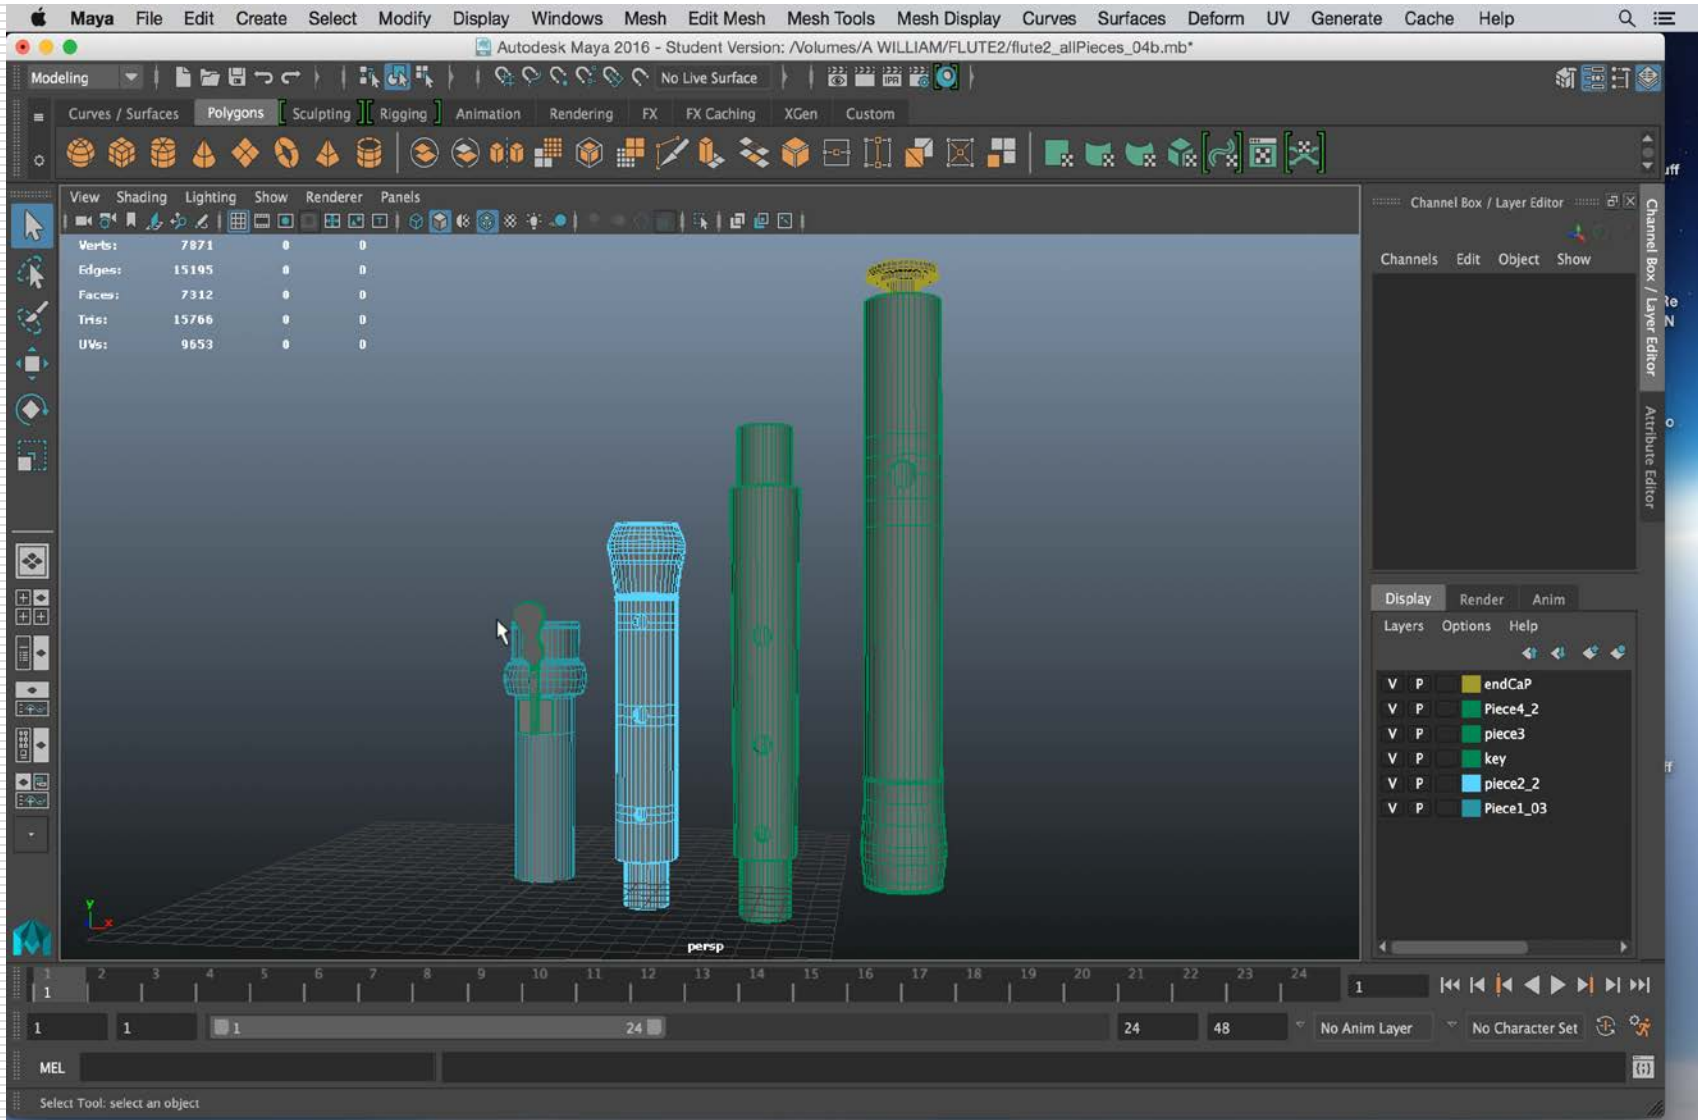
Maya File Edit Create Select Modify Display Windows Mesh Edit Mesh Mesh Tools Mesh Display Curves Surfaces Deform UV Generate Cache Help

Autodesk Maya 2016 - Student Version: /Volumes/A WILLIAM/FLUTE2/flute2_allPieces_04b.mb*

Modeling

No Live Surface

Curves / Surfaces Polygons Sculpting Rigging Animation Rendering FX FX Caching XGen Custom

View Shading Lighting Show Renderer Panels

| Verts: | 7871 | 0 | 0 |
|---|---|---|---|
| Edges: | 15195 | 0 | 0 |
| Faces: | 7312 | 0 | 0 |
| Tris: | 15766 | 0 | 0 |
| UVs: | 9653 | 0 | 0 |

persp

Channel Box / Layer Editor

Channels Edit Object Show

Display Render Anim

Layers Options Help

V P endCaP
V P Piece4_2
V P piece3
V P key
V P piece2_2
V P Piece1_03

Channel Box / Layer Editor

Attribute Editor

1 2 3 4 5 6 7 8 9 10 11 12 13 14 15 16 17 18 19 20 21 22 23 24

1

1 1 1 24 24 48 No Anim Layer No Character Set

MEL

Select Tool: select an object